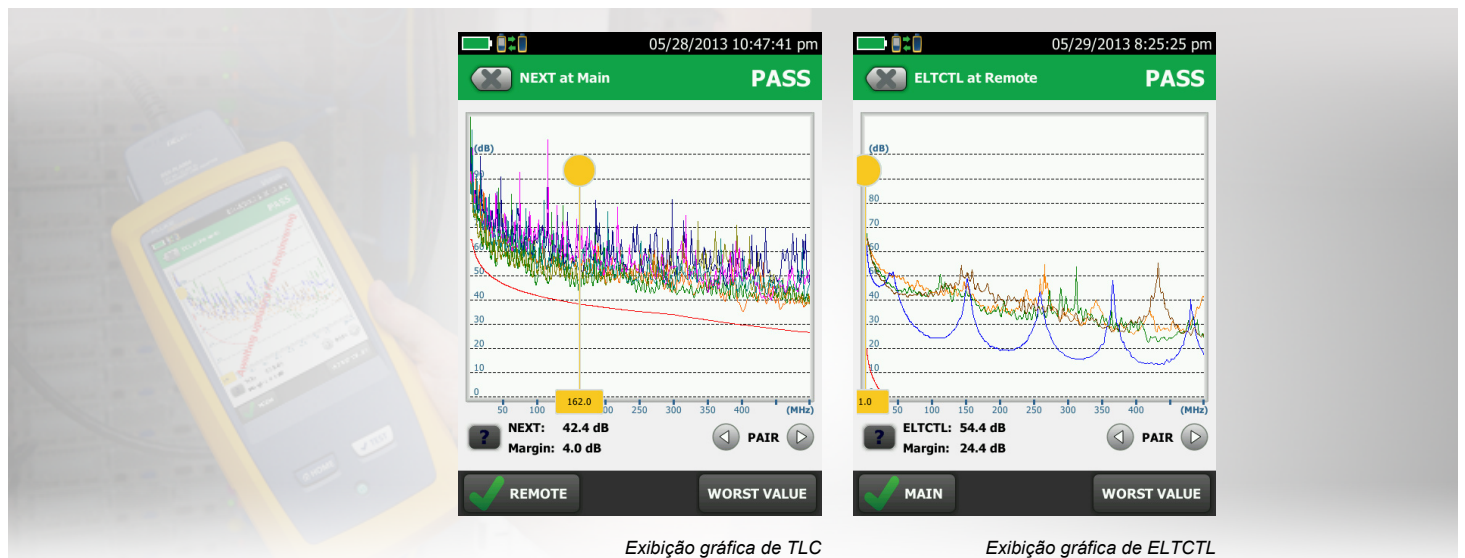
05/28/2013 10:47:41 pm

NEXT at Main

PASS

(dB)

60

50

40

30

20

10

0

50 100 162.0 250 300 350 400 (MHz)

NEXT: 42.4 dB
Margin: 4.0 dB

PAIR

REMOTE

WORST VALUE

05/29/2013 8:25:25 pm

ELTCTL at Remote

PASS

(dB)

80

70

60

50

40

30

20

10

1.0 50 100 150 200 250 300 350 400 (MHz)

ELTCTL: 54.4 dB
Margin: 24.4 dB

PAIR

MAIN

WORST VALUE

Exibição gráfica de TLC

Exibição gráfica de ELTCTL